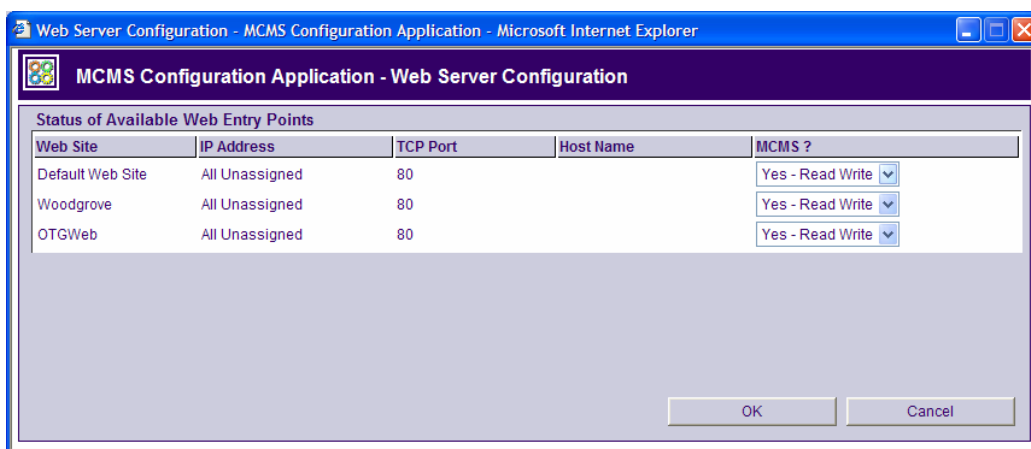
Web Server Configuration - MCMS Configuration Application - Microsoft Internet Explorer

MCMS Configuration Application - Web Server Configuration

Status of Available Web Entry Points

| Web Site | IP Address | TCP Port | Host Name | MCMS ? |
|---|---|---|---|---|
| Default Web Site | All Unassigned | 80 | | Yes - Read Write |
| Woodgrove | All Unassigned | 80 | | Yes - Read Write |
| OTGWeb | All Unassigned | 80 | | Yes - Read Write |

OK

Cancel